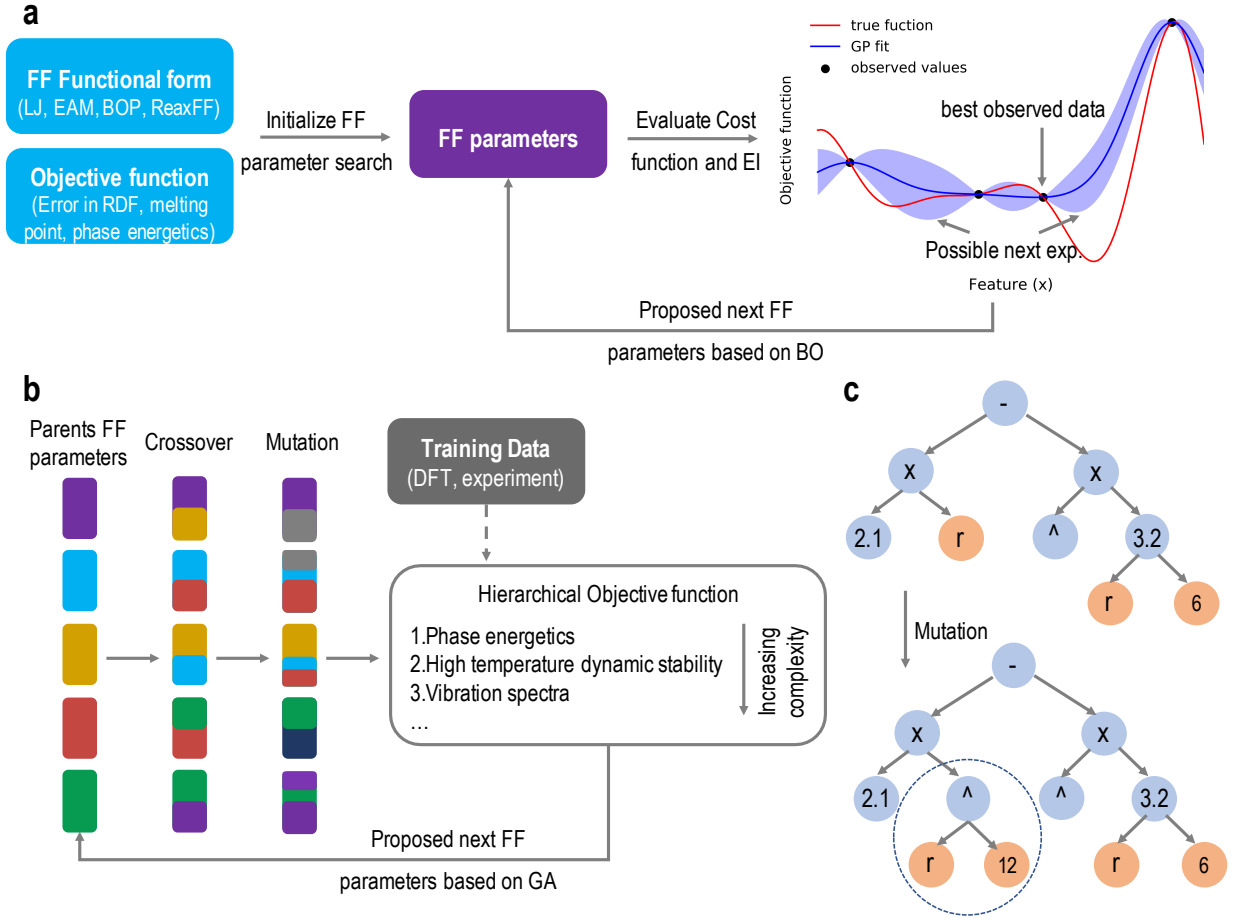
a

FF Functional form
(LJ, EAM, BOP, ReaxFF)

Objective function
(Error in RDF, melting point, phase energetics)

Initialize FF parameter search

FF parameters

Evaluate Cost function and EI

true fuction
GP fit
observed values

best observed data

Objective function

Possible next exp.

Feature (x)

Proposed next FF parameters based on BO

b

Parents FF parameters

Crossover

Mutation

Training Data
(DFT, experiment)

Hierarchical Objective function
1.Phase energetics
2.High temperature dynamic stability
3.Vibration spectra
...

Increasing complexity

Proposed next FF parameters based on GA

c

-
x
x
2.1
r
^
3.2
r
6

Mutation

-
x
x
2.1
^
^
3.2
r
12
r
6